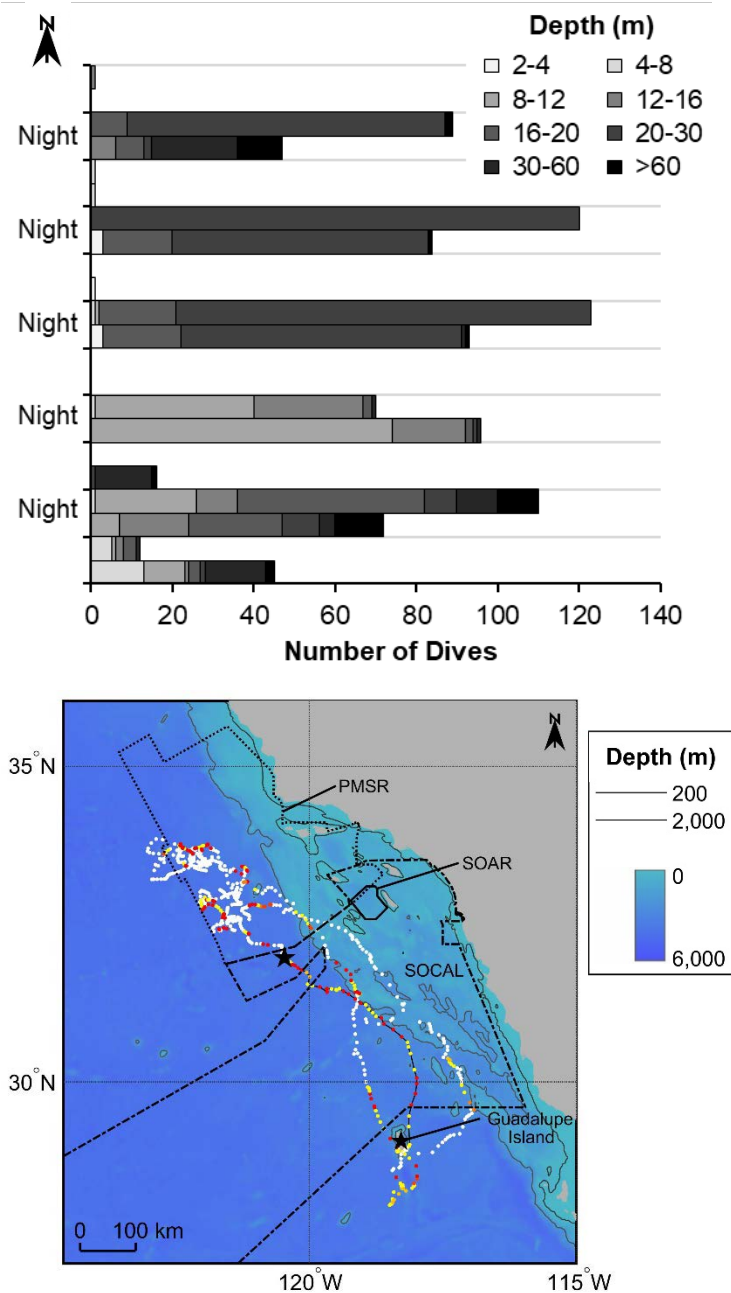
N

Night

Night

Night

Night

Night

Depth (m)

2-4

4-8

8-12

12-16

16-20

20-30

30-60

>60

0 20 40 60 80 100 120 140

Number of Dives

N

35°N

30°N

PMSR

SOAR

SOCAL

Guadalupe Island

0 100 km

120°W

115°W

Depth (m)

200

2,000

0

6,000